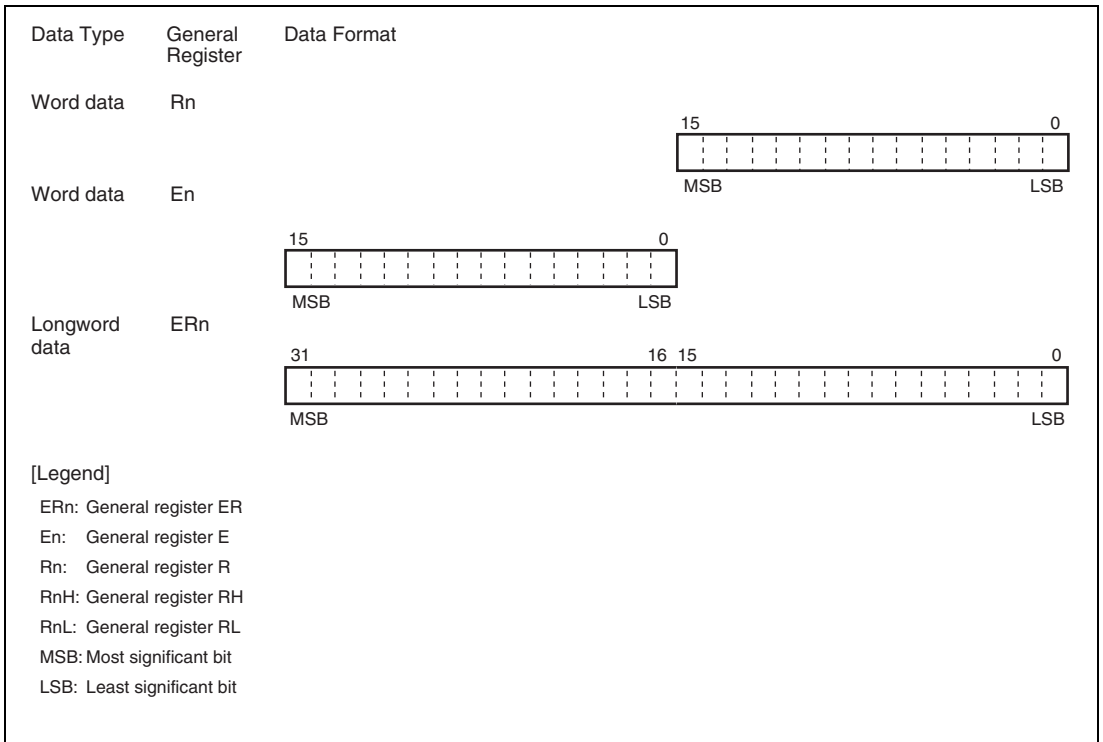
Data Type General Register Data Format

Word data Rn

15 0

MSB LSB

Word data En

15 0

MSB LSB

Longword data ERn

31 16 15 0

MSB LSB

[Legend]

ERn: General register ER

En: General register E

Rn: General register R

RnH: General register RH

RnL: General register RL

MSB: Most significant bit

LSB: Least significant bit